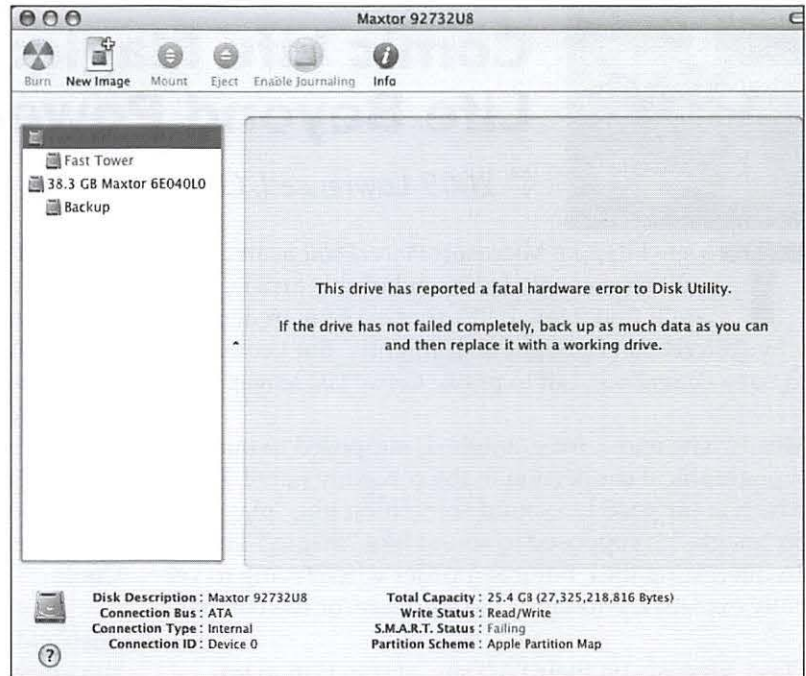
Maxtor 92732U8

Burn New Image Mount Eject Enable Journaling Info

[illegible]
Fast Tower
38.3 GB Maxtor 6E040L0
Backup

This drive has reported a fatal hardware error to Disk Utility.

If the drive has not failed completely, back up as much data as you can and then replace it with a working drive.

Disk Description : Maxtor 92732U8
Connection Bus : ATA
Connection Type : Internal
Connection ID : Device 0

Total Capacity : 25.4 GB (27,325,218,816 Bytes)
Write Status : Read/Write
S.M.A.R.T. Status : Failing
Partition Scheme : Apple Partition Map

?